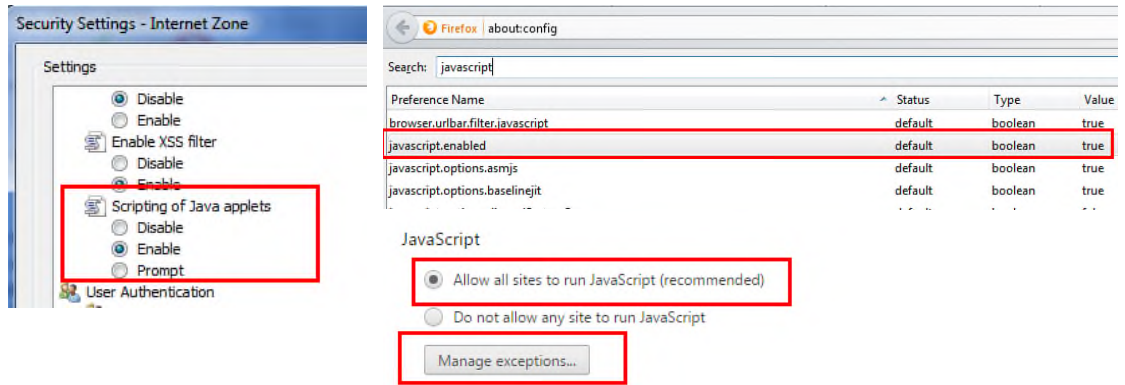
Security Settings - Internet Zone

Settings

Disable
Enable
Enable XSS filter
Disable
Enable
Scripting of Java applets
Disable
Enable
Prompt
User Authentication

Firefox about:config

Search: javascript

| Preference Name | Status | Type | Value |
|---|---|---|---|
| browser.urlbar.filter.javascript | default | boolean | true |
| javascript.enabled | default | boolean | true |
| javascript.options.asmjs | default | boolean | true |
| javascript.options.baselinejit | default | boolean | true |

JavaScript

Allow all sites to run JavaScript (recommended)

Do not allow any site to run JavaScript

Manage exceptions...